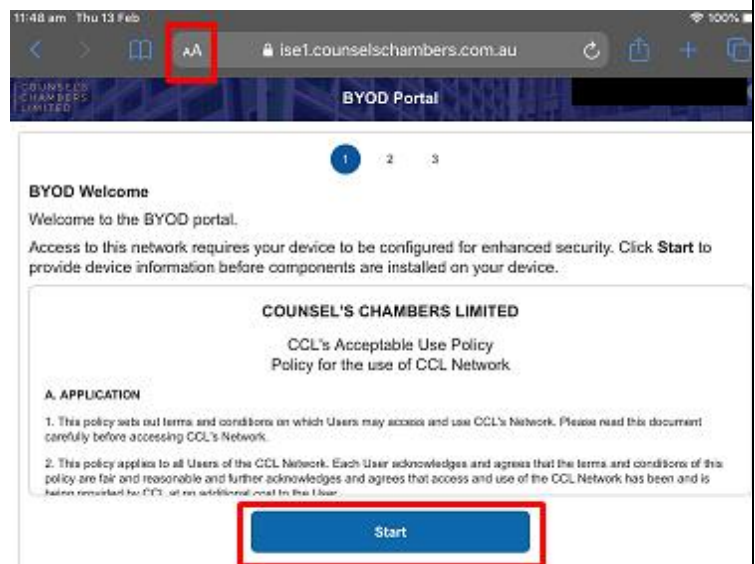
11:48 am Thu 13 Feb

100%

AA

ise1.counselschambers.com.au

COUNSEL'S CHAMBERS LIMITED

BYOD Portal

1 2 3

BYOD Welcome

Welcome to the BYOD portal.

Access to this network requires your device to be configured for enhanced security. Click **Start** to provide device information before components are installed on your device.

COUNSEL'S CHAMBERS LIMITED

CCL's Acceptable Use Policy
Policy for the use of CCL Network

A. APPLICATION

1. This policy sets out terms and conditions on which Users may access and use CCL's Network. Please read this document carefully before accessing CCL's Network.

2. This policy applies to all Users of the CCL Network. Each User acknowledges and agrees that the terms and conditions of this policy are fair and reasonable and further acknowledges and agrees that access and use of the CCL Network has been and is being provided by CCL at no additional cost to the User.

Start